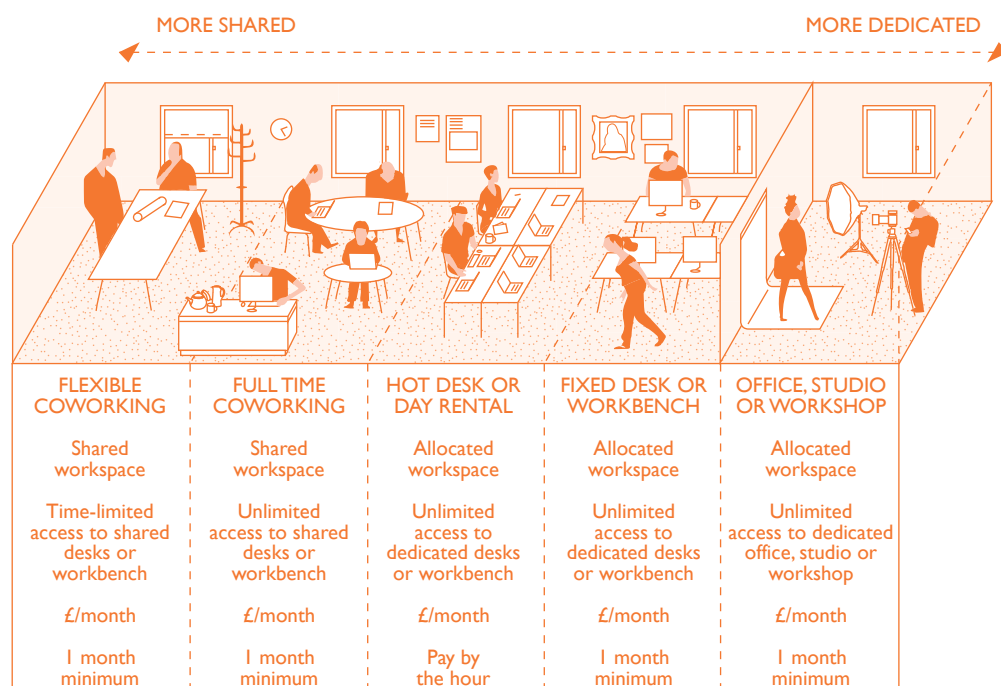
MORE SHARED

MORE DEDICATED

| FLEXIBLE COWORKING | FULL TIME COWORKING | HOT DESK OR DAY RENTAL | FIXED DESK OR WORKBENCH | OFFICE, STUDIO OR WORKSHOP |
|---|---|---|---|---|
| Shared workspace | Shared workspace | Allocated workspace | Allocated workspace | Allocated workspace |
| Time-limited access to shared desks or workbench | Unlimited access to shared desks or workbench | Unlimited access to dedicated desks or workbench | Unlimited access to dedicated desks or workbench | Unlimited access to dedicated office, studio or workshop |
| £/month | £/month | £/month | £/month | £/month |
| 1 month minimum | 1 month minimum | Pay by the hour | 1 month minimum | 1 month minimum |